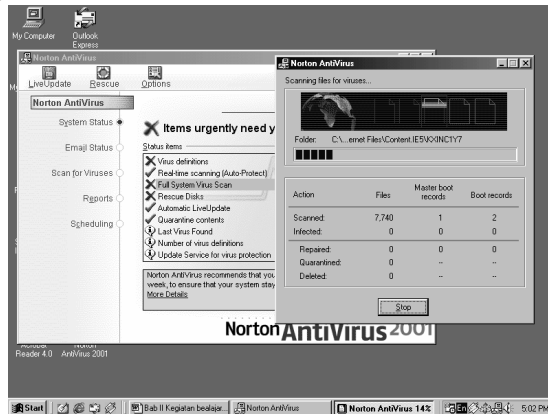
My Computer

Outlook Express

Norton AntiVirus

LiveUpdate

Rescue

Options

Norton AntiVirus

System Status

Email Status

Scan for Viruses

Reports

Scheduling

Items urgently need y

Status items

Virus definitions

Real-time scanning (Auto-Protect)

Full System Virus Scan

Rescue Disks

Automatic LiveUpdate

Quarantine contents

Last Virus Found

Number of virus definitions

Update Service for virus protection

Norton AntiVirus recommends that you week, to ensure that your system stay More Details

Norton AntiVirus 2001

Acrobat Reader 4.0

Norton AntiVirus 2001

Norton AntiVirus

Scanning files for viruses...

Folder: C:\...emet Files\Content.IE5\XINC1Y7

| Action | Files | Master boot records | Boot records |
|---|---|---|---|
| Scanned: | 7,740 | 1 | 2 |
| Infected: | 0 | 0 | 0 |
| Repaired: | 0 | 0 | 0 |
| Quarantined: | 0 | -- | -- |
| Deleted: | 0 | -- | -- |

Stop

Start

Bab II Kegiatan belajar...

Norton AntiVirus

Norton AntiVirus 14%

5:02 PM